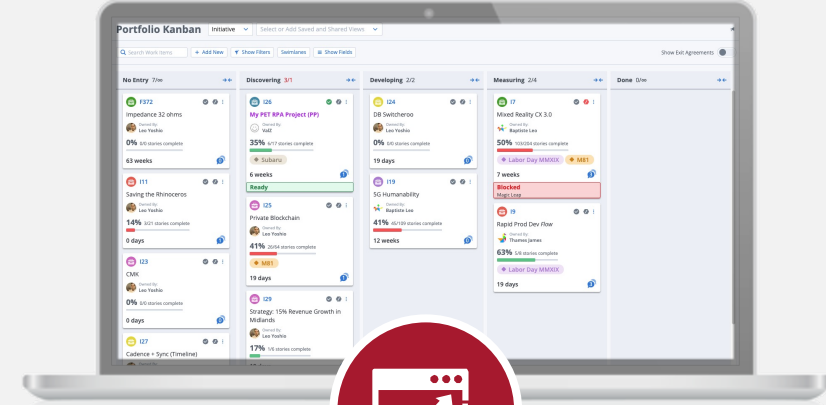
Portfolio Kanban Initiative Select or Add Saved and Shared Views

Search Work Items + Add New Show Filters Swimlanes Show Fields Show Exit Agreements

No Entry 7/∞

F372
Impedance 32 ohms
Owned By
Leo Yoshio
0% 0/0 stories complete
63 weeks

I11
Saving the Rhinoceros
Owned By
Leo Yoshio
14% 3/21 stories complete
0 days

I23
CMK
Owned By
Leo Yoshio
0% 0/0 stories complete
0 days

I27
Cadence + Sync (Timeline)

Discovering 3/1

I26
My PET RPA Project (PP)
Owned By
Vali2
35% 6/17 stories complete
Subaru
6 weeks
Ready

I25
Private Blockchain
Owned By
Leo Yoshio
41% 26/64 stories complete
MB1
19 days

I29
Strategy: 15% Revenue Growth in Midlands
Owned By
Leo Yoshio
17% 1/6 stories complete

Developing 2/2

I24
DB Switcheroo
Owned By
Leo Yoshio
0% 0/0 stories complete
19 days

I19
5G Humanability
Owned By
Baptiste Leo
41% 46/109 stories complete
12 weeks

Measuring 2/4

I7
Mixed Reality CX 3.0
Owned By
Baptiste Leo
50% 103/204 stories complete
Labor Day MMXIX MB1
7 weeks
Blocked
Magic Loop

I9
Rapid Prod Dev Flow
Owned By
Thames James
63% 5/8 stories complete
Labor Day MMXIX
0 days

Done 0/∞